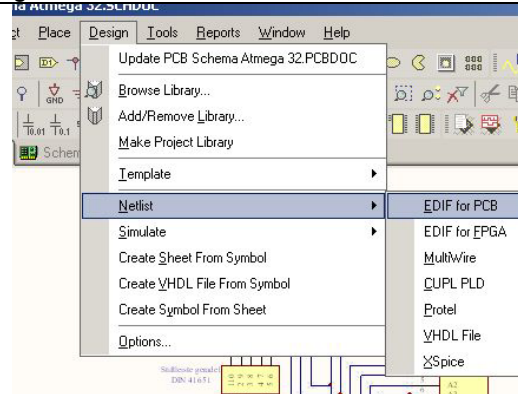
a Atmega 32.SCHDOC

t Place Design Tools Reports Window Help

GND

Schem

Update PCB Schema Atmega 32.PCBDOC

Browse Library...

Add/Remove Library...

Make Project Library

Template

Netlist

Simulate

Create Sheet From Symbol

Create VHDL File From Symbol

Create Symbol From Sheet

Options...

EDIF for PCB

EDIF for FPGA

MultiWire

CUPL PLD

Protel

VHDL File

XSpice

DIN 41651

A2